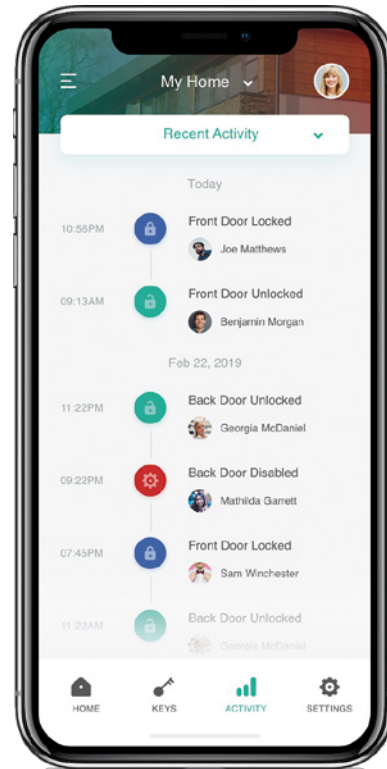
My Home

Recent Activity

Today

10:56PM Front Door Locked
Joe Matthews

09:13AM Front Door Unlocked
Benjamin Morgan

Feb 22, 2019

11:22PM Back Door Unlocked
Georgia McDaniel

09:22PM Back Door Disabled
Mathilda Garrett

07:45PM Front Door Locked
Sam Winchester

11:22AM Back Door Unlocked
Georgia McDaniel

HOME KEYS ACTIVITY SETTINGS